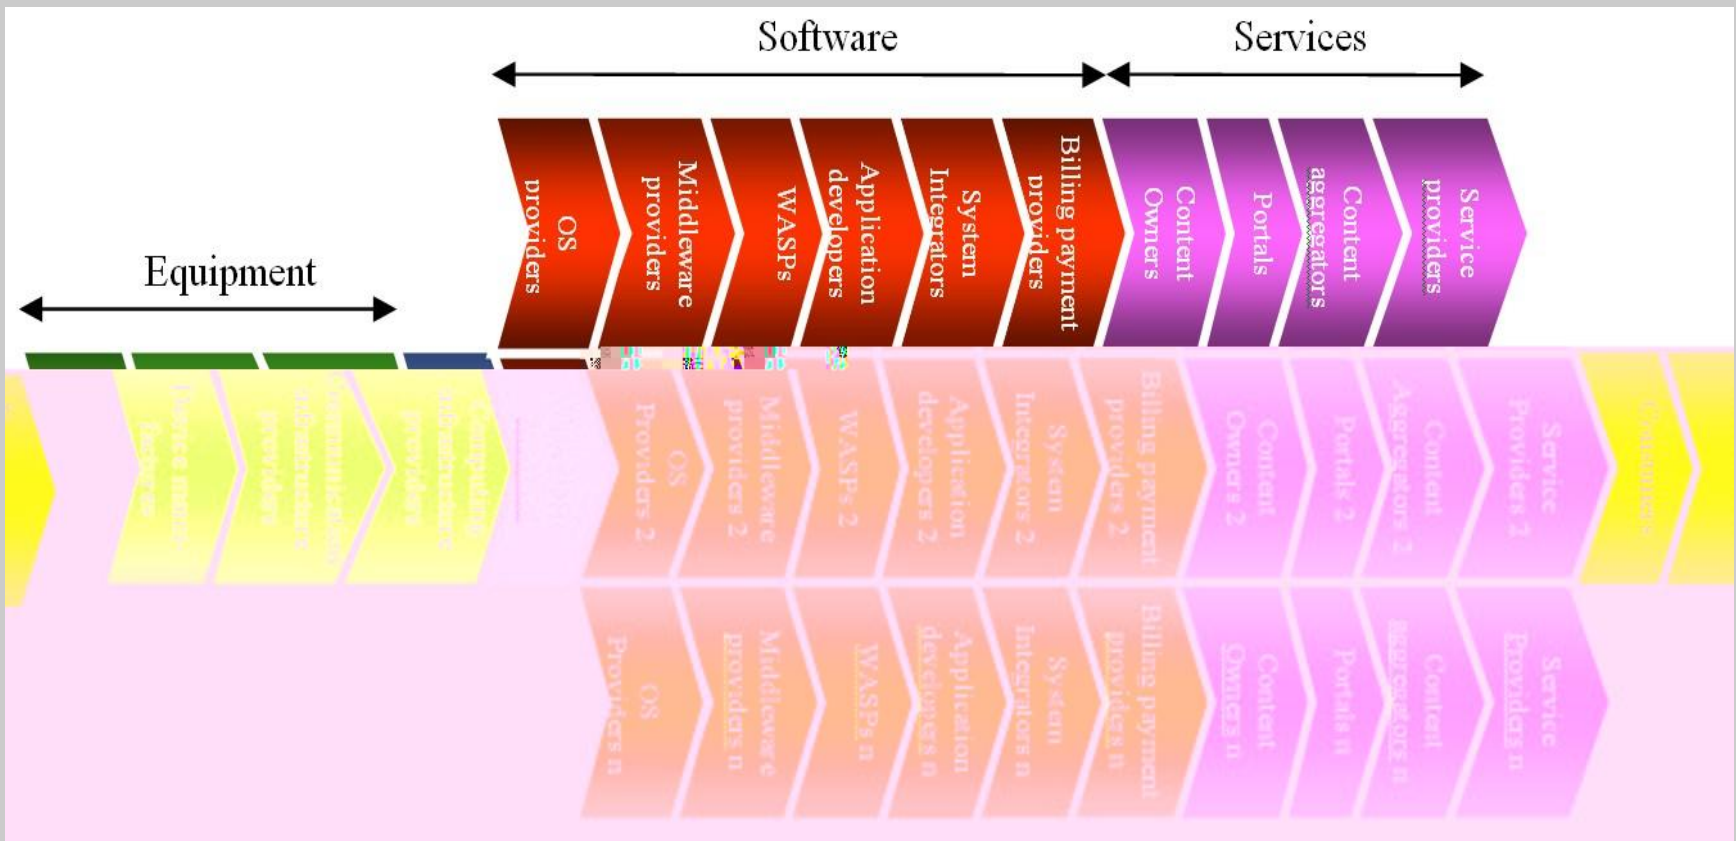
Software

Services

Equipment

OS providers

Middleware providers

WASPs

Application developers

System Integrators

Billing payment providers

Content Owners

Portals

Content aggregators

Service providers

Device manufacturers

Communication infrastructure providers

Computing infrastructure providers

OS Providers 2

Middleware providers 2

WASPs 2

Application developers 2

System Integrators 2

Billing payment providers 2

Content Owners 2

Portals 2

Content Aggregators 2

Service Providers 2

Consumers

OS Providers n

Middleware providers n

WASPs n

Application developers n

System Integrators n

Billing payment providers n

Content Owners n

Portals n

Content aggregators n

Service Providers n